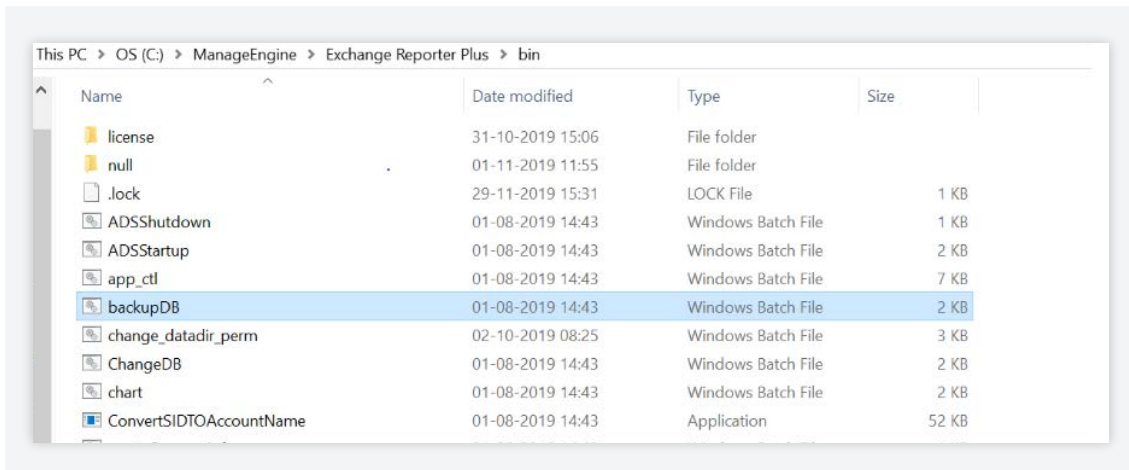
This PC > OS (C:) > ManageEngine > Exchange Reporter Plus > bin

| Name | Date modified | Type | Size |
|---|---|---|---|
| license | 31-10-2019 15:06 | File folder | |
| null | 01-11-2019 11:55 | File folder | |
| .lock | 29-11-2019 15:31 | LOCK File | 1 KB |
| ADSShutdown | 01-08-2019 14:43 | Windows Batch File | 1 KB |
| ADSStartup | 01-08-2019 14:43 | Windows Batch File | 2 KB |
| app_ctl | 01-08-2019 14:43 | Windows Batch File | 7 KB |
| backupDB | 01-08-2019 14:43 | Windows Batch File | 2 KB |
| change_datadir_perm | 02-10-2019 08:25 | Windows Batch File | 3 KB |
| ChangeDB | 01-08-2019 14:43 | Windows Batch File | 2 KB |
| chart | 01-08-2019 14:43 | Windows Batch File | 2 KB |
| ConvertSIDTOAccountName | 01-08-2019 14:43 | Application | 52 KB |
| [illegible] | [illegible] | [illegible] | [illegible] |